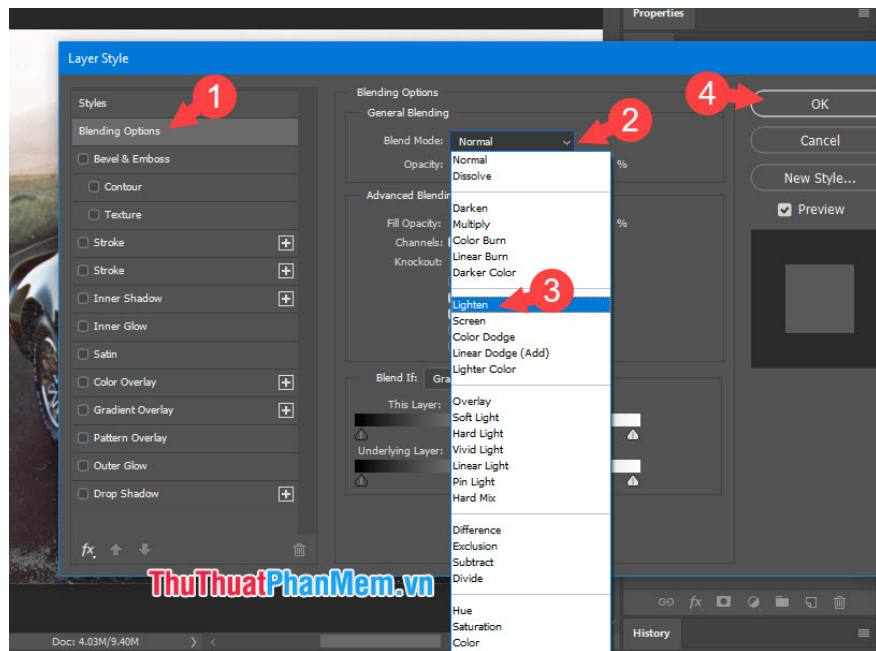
Properties

Layer Style

Styles
Blending Options
Bevel & Emboss
Contour
Texture
Stroke
Stroke
Inner Shadow
Inner Glow
Satin
Color Overlay
Gradient Overlay
Pattern Overlay
Outer Glow
Drop Shadow

Blending Options
General Blending
Blend Mode: Normal
Opacity: %

Advanced Blendin
Fill Opacity: %
Channels:
Knockout:

Blend If: Gra
This Layer:
Underlying Layer:

Normal
Dissolve
Darken
Multiply
Color Burn
Linear Burn
Darker Color
Lighten
Screen
Color Dodge
Linear Dodge (Add)
Lighter Color
Overlay
Soft Light
Hard Light
Vivid Light
Linear Light
Pin Light
Hard Mix
Difference
Exclusion
Subtract
Divide
Hue
Saturation
Color

1
2
3
4

OK
Cancel
New Style...
Preview

ThuThuatPhanMem.vn

Doc: 4.03M/9.40M

History